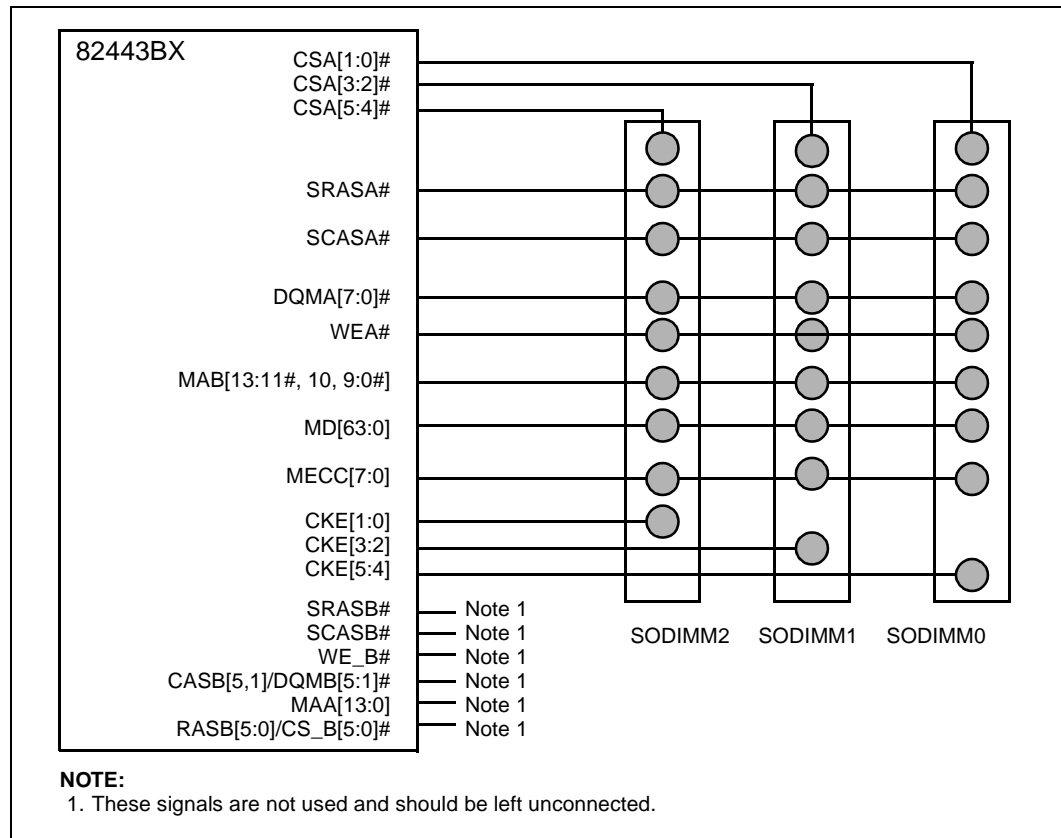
82443BX

CSA[1:0]#
CSA[3:2]#
CSA[5:4]#

SRASA#

SCASA#

DQMA[7:0]#
WEA#

MAB[13:11#, 10, 9:0#]

MD[63:0]

MECC[7:0]

CKE[1:0]
CKE[3:2]
CKE[5:4]

SRASB# Note 1
SCASB# Note 1
WE_B# Note 1
CASB[5,1]/DQMB[5:1]# Note 1
MAA[13:0] Note 1
RASB[5:0]/CS_B[5:0]# Note 1

SODIMM2 SODIMM1 SODIMM0

NOTE:
1. These signals are not used and should be left unconnected.